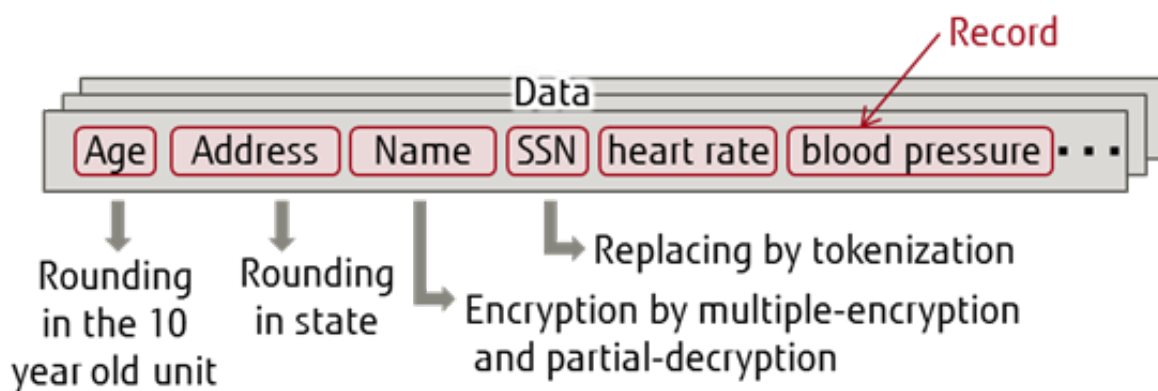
Record

Data

Age Address Name SSN heart rate blood pressure · · ·

Replacing by tokenization

Rounding in the 10 year old unit

Rounding in state

Encryption by multiple-encryption and partial-decryption